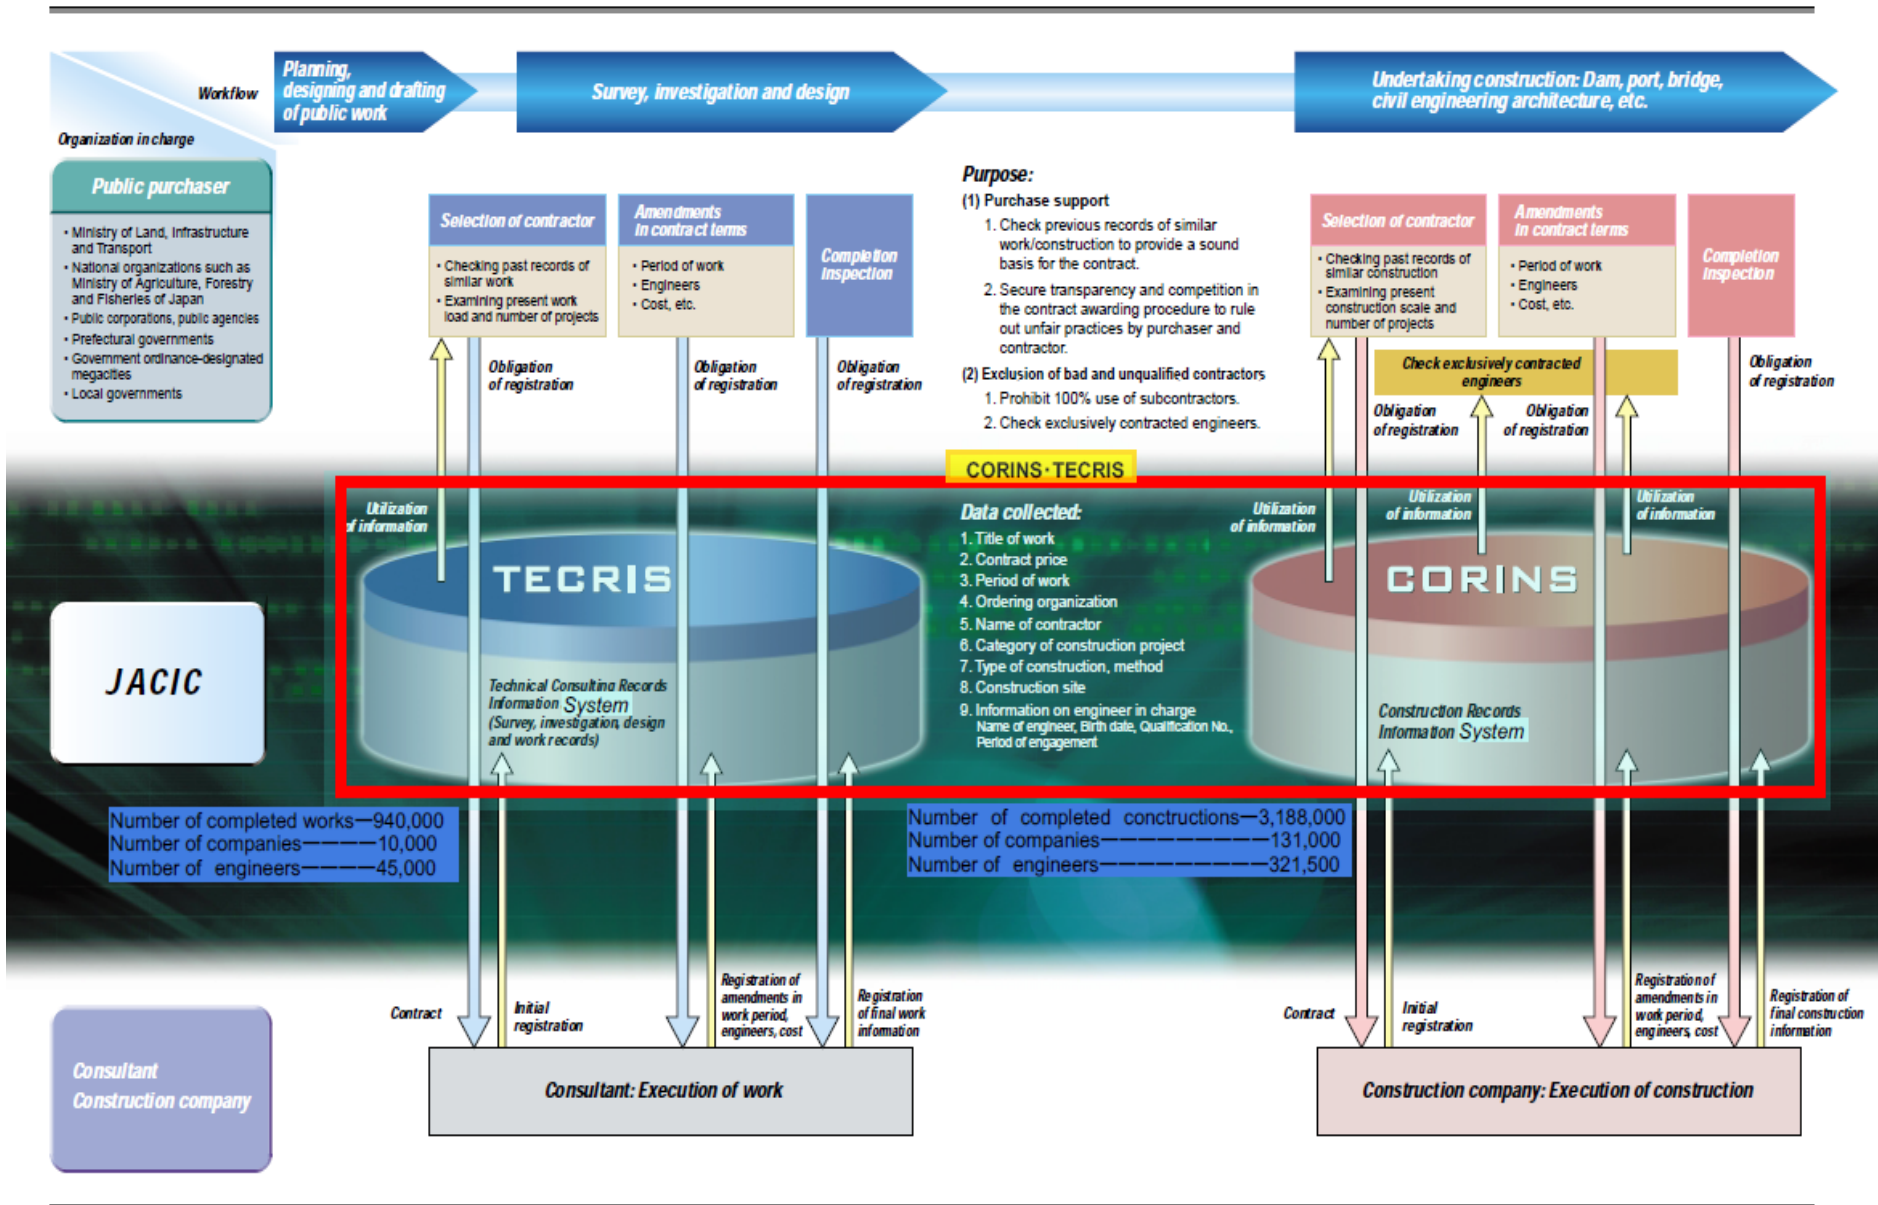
Workflow

Organization in charge

Planning, designing and drafting of public work

Survey, investigation and design

Undertaking construction: Dam, port, bridge, civil engineering architecture, etc.

Public purchaser

- Ministry of Land, Infrastructure and Transport
- National organizations such as Ministry of Agriculture, Forestry and Fisheries of Japan
- Public corporations, public agencies
- Prefectural governments
- Government ordinance-designated megacities
- Local governments

Selection of contractor

- Checking past records of similar work
- Examining present work load and number of projects

Amendments in contract terms

- Period of work
- Engineers
- Cost, etc.

Completion inspection

Purpose:
(1) Purchase support
1. Check previous records of similar work/construction to provide a sound basis for the contract.
2. Secure transparency and competition in the contract awarding procedure to rule out unfair practices by purchaser and contractor.
(2) Exclusion of bad and unqualified contractors
1. Prohibit 100% use of subcontractors.
2. Check exclusively contracted engineers.

Selection of contractor

- Checking past records of similar construction
- Examining present construction scale and number of projects

Amendments in contract terms

- Period of work
- Engineers
- Cost, etc.

Completion inspection

Obligation of registration

Obligation of registration

Obligation of registration

Check exclusively contracted engineers

Obligation of registration

Obligation of registration

Obligation of registration

CORINS·TECRIS

Utilization of information

TECRIS

Technical Consulting Records Information System
(Survey, investigation, design and work records)

Data collected:
1. Title of work
2. Contract price
3. Period of work
4. Ordering organization
5. Name of contractor
6. Category of construction project
7. Type of construction, method
8. Construction site
9. Information on engineer in charge
Name of engineer, Birth date, Qualification No., Period of engagement

Utilization of information

Utilization of information

Utilization of information

CORINS

Construction Records Information System

JACIC

Number of completed works—940,000
Number of companies———10,000
Number of engineers————45,000

Number of completed conctructions—3,188,000
Number of companies——————131,000
Number of engineers———————321,500

Contract

Initial registration

Registration of amendments in work period, engineers, cost

Registration of final work information

Contract

Initial registration

Registration of amendments in work period, engineers, cost

Registration of final construction information

Consultant
Construction company

Consultant: Execution of work

Construction company: Execution of construction